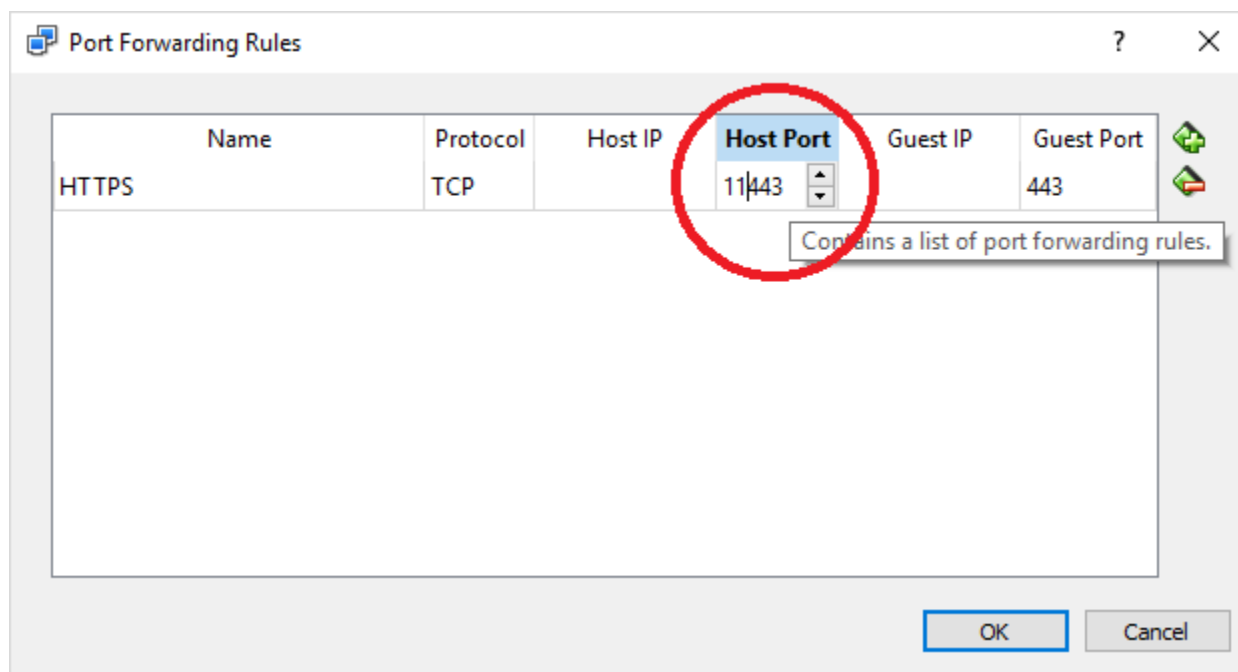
Port Forwarding Rules

?

| Name | Protocol | Host IP | Host Port | Guest IP | Guest Port |
|---|---|---|---|---|---|
| HTTPS | TCP | | 11443 | | 443 |

Contains a list of port forwarding rules.

OK

Cancel